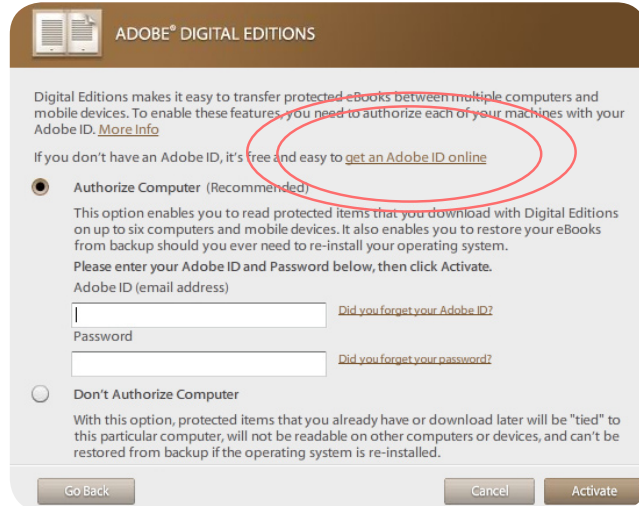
ADOBE® DIGITAL EDITIONS

Digital Editions makes it easy to transfer protected eBooks between multiple computers and mobile devices. To enable these features, you need to authorize each of your machines with your Adobe ID. More Info

If you don't have an Adobe ID, it's free and easy to get an Adobe ID online

Authorize Computer (Recommended)

This option enables you to read protected items that you download with Digital Editions on up to six computers and mobile devices. It also enables you to restore your eBooks from backup should you ever need to re-install your operating system.

Please enter your Adobe ID and Password below, then click Activate.

Adobe ID (email address)

Did you forget your Adobe ID?

Password

Did you forget your password?

Don't Authorize Computer

With this option, protected items that you already have or download later will be "tied" to this particular computer, will not be readable on other computers or devices, and can't be restored from backup if the operating system is re-installed.

Go Back

Cancel

Activate